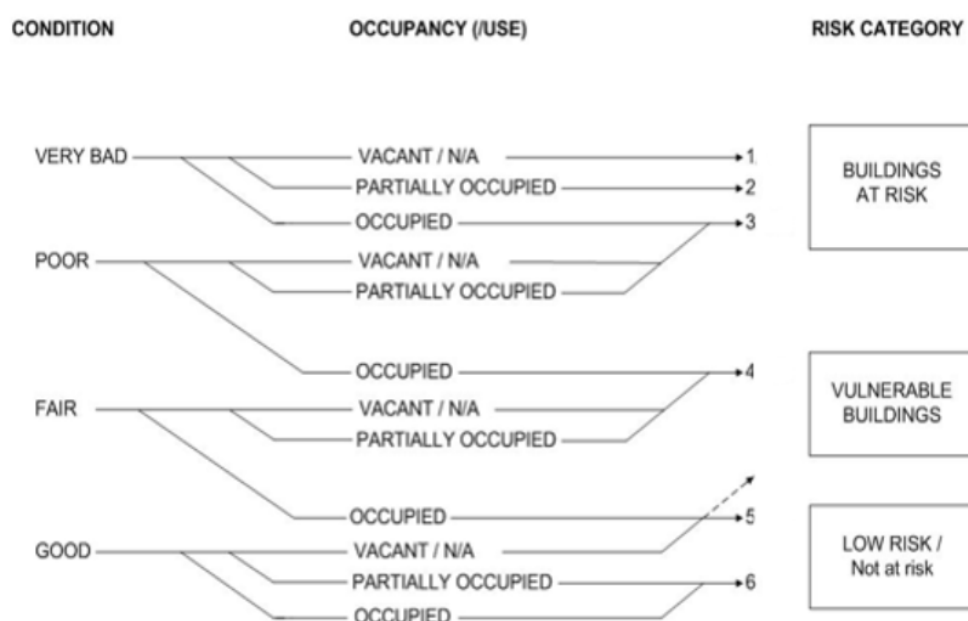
CONDITION

OCCUPANCY (/USE)

RISK CATEGORY

VERY BAD

VACANT / N/A

1

PARTIALLY OCCUPIED

2

OCCUPIED

3

BUILDINGS AT RISK

POOR

VACANT / N/A

PARTIALLY OCCUPIED

OCCUPIED

4

VULNERABLE BUILDINGS

FAIR

VACANT / N/A

PARTIALLY OCCUPIED

OCCUPIED

5

GOOD

VACANT / N/A

PARTIALLY OCCUPIED

6

OCCUPIED

LOW RISK / Not at risk